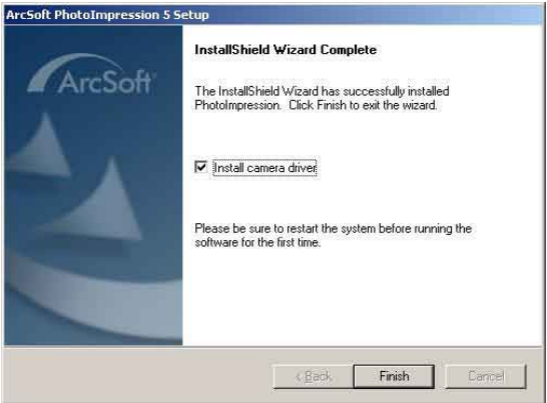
ArcSoft PhotoImpression 5 Setup

ArcSoft

InstallShield Wizard Complete

The InstallShield Wizard has successfully installed PhotoImpression. Click Finish to exit the wizard.

Install camera driver

Please be sure to restart the system before running the software for the first time.

< Back

Finish

Cancel